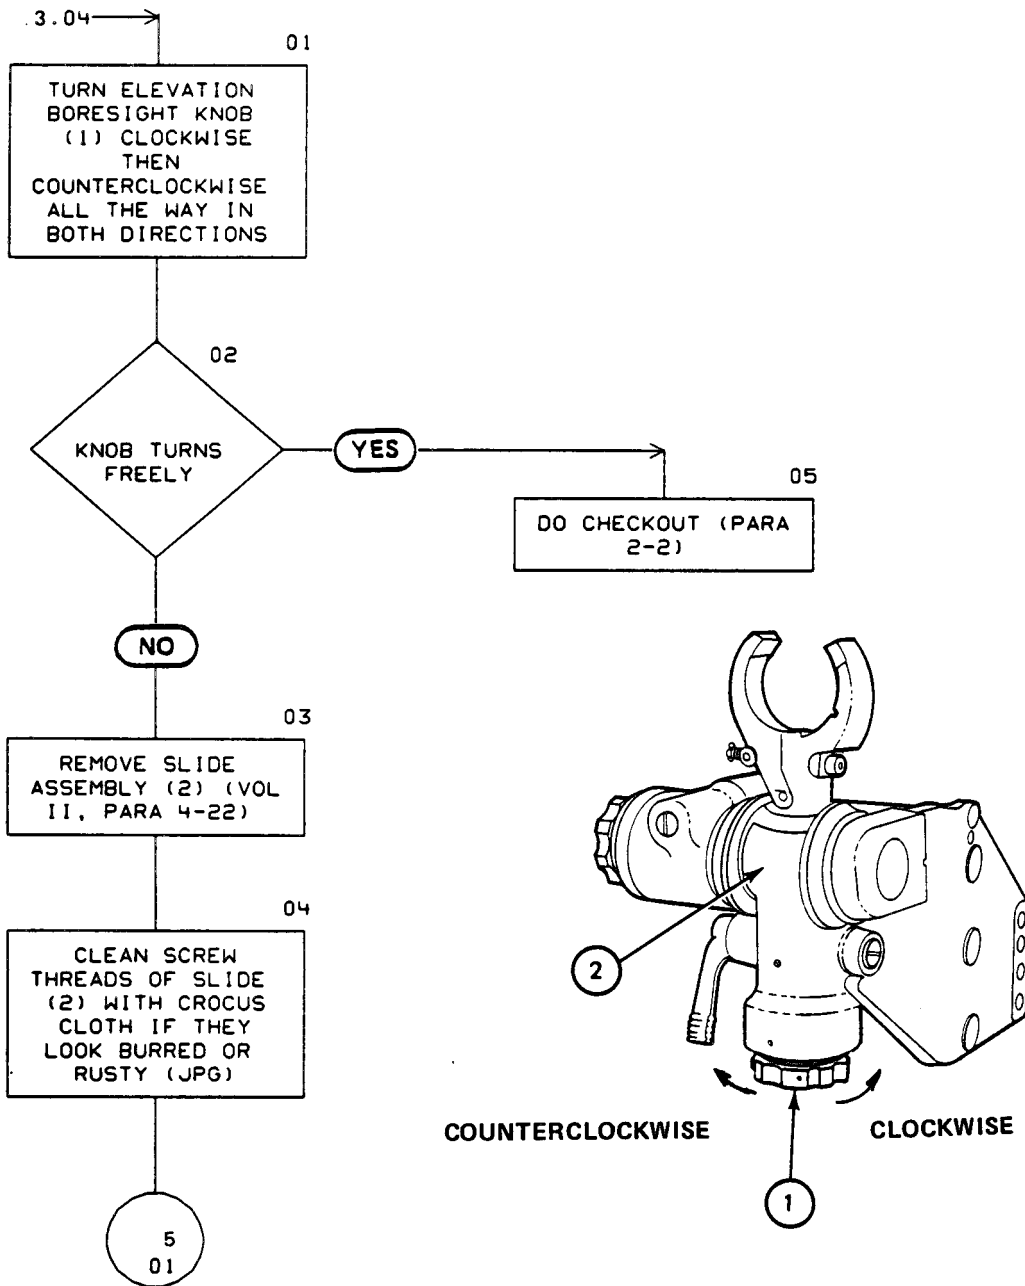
.3.04

01

TURN ELEVATION BORESIGHT KNOB (1) CLOCKWISE THEN COUNTERCLOCKWISE ALL THE WAY IN BOTH DIRECTIONS

02

KNOB TURNS FREELY

YES

05

DO CHECKOUT (PARA 2-2)

NO

03

REMOVE SLIDE ASSEMBLY (2) (VOL II, PARA 4-22)

04

CLEAN SCREW THREADS OF SLIDE (2) WITH CROCUS CLOTH IF THEY LOOK BURRED OR RUSTY (JPG)

5
01

2

COUNTERCLOCKWISE

CLOCKWISE

1